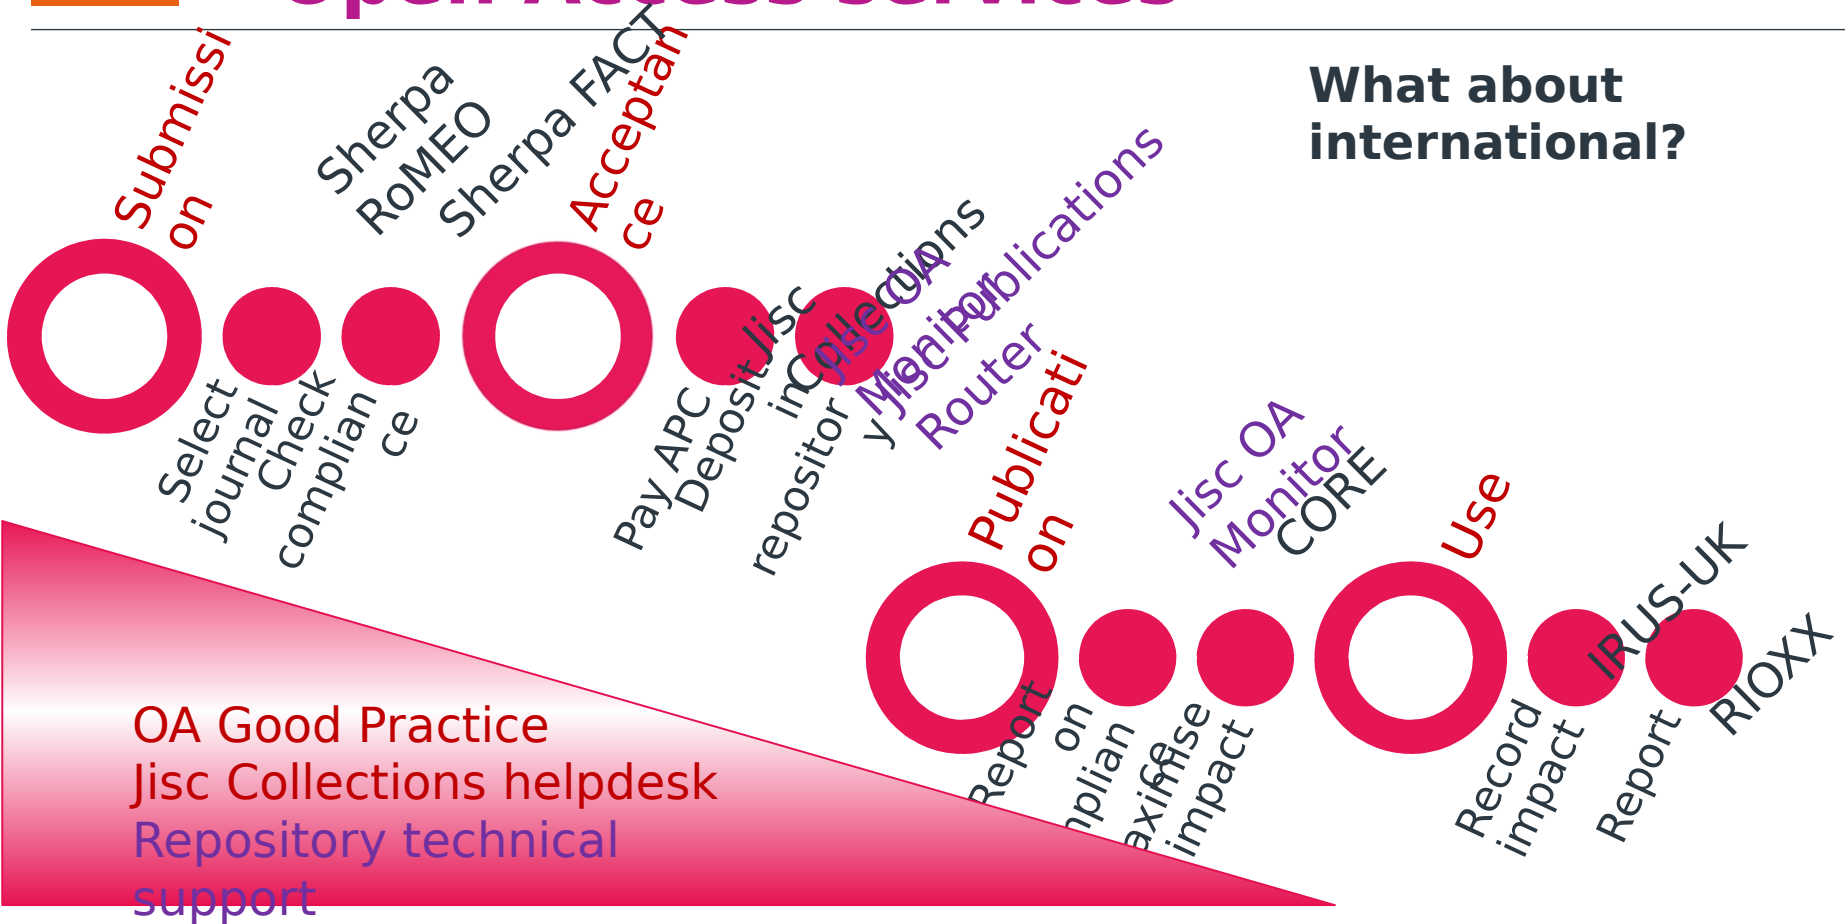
Open Access services

What about international?

Submission

Sherpa RoMEO

Sherpa FACT

Acceptance

Jisc Collections

Jisc OA Monitor

Jisc Publications Router

Select journal

Check compliance

Pay APC

Deposit in repository

Publication

Jisc OA Monitor

CORE

Use

IRUS-UK

RIOXX

Report on compliance

Maximise impact

Record impact

Report

OA Good Practice
Jisc Collections helpdesk
Repository technical support